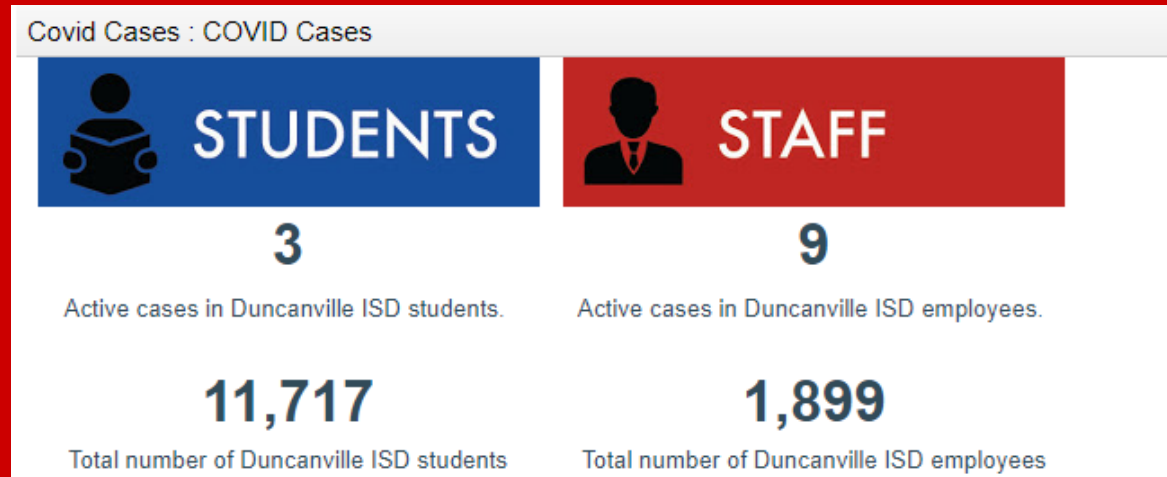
Covid Cases : COVID Cases

STUDENTS

STAFF

3

Active cases in Duncanville ISD students.

9

Active cases in Duncanville ISD employees.

11,717

Total number of Duncanville ISD students

1,899

Total number of Duncanville ISD employees